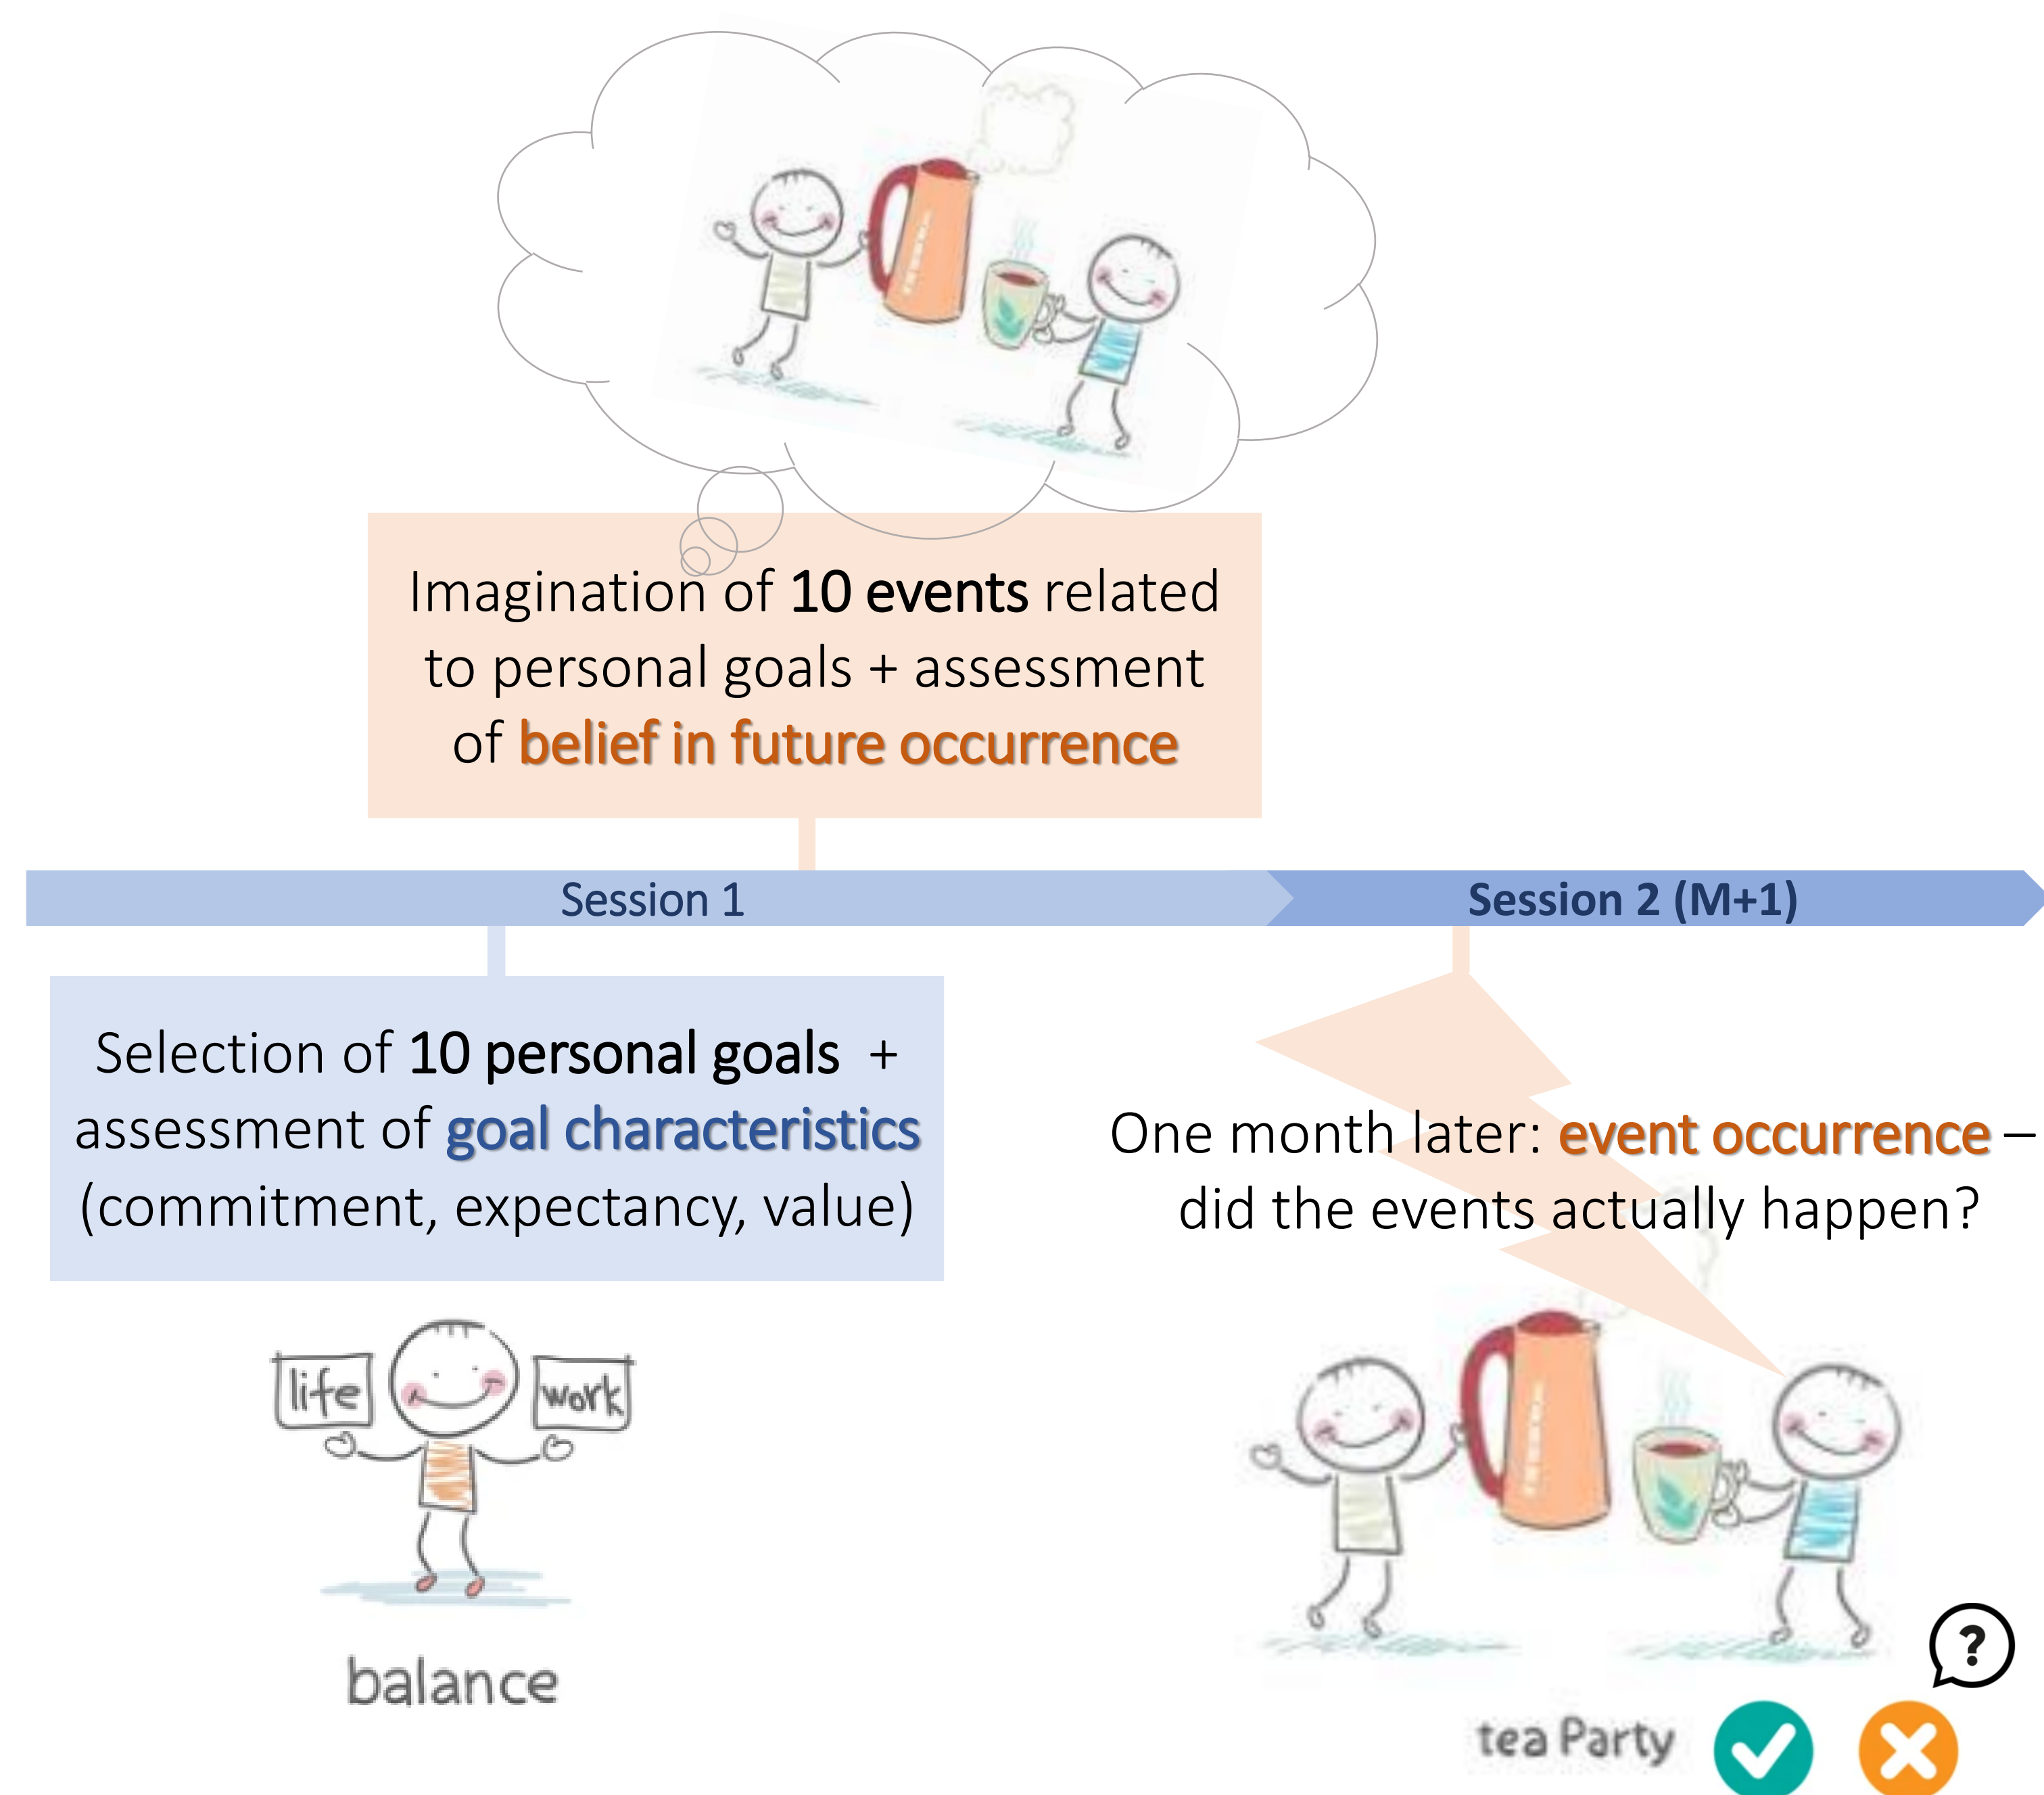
Imagination of 10 events related to personal goals + assessment of belief in future occurrence

Session 1

Session 2 (M+1)

Selection of 10 personal goals + assessment of goal characteristics (commitment, expectancy, value)

One month later: event occurrence – did the events actually happen?

life

work

balance

?

tea Party